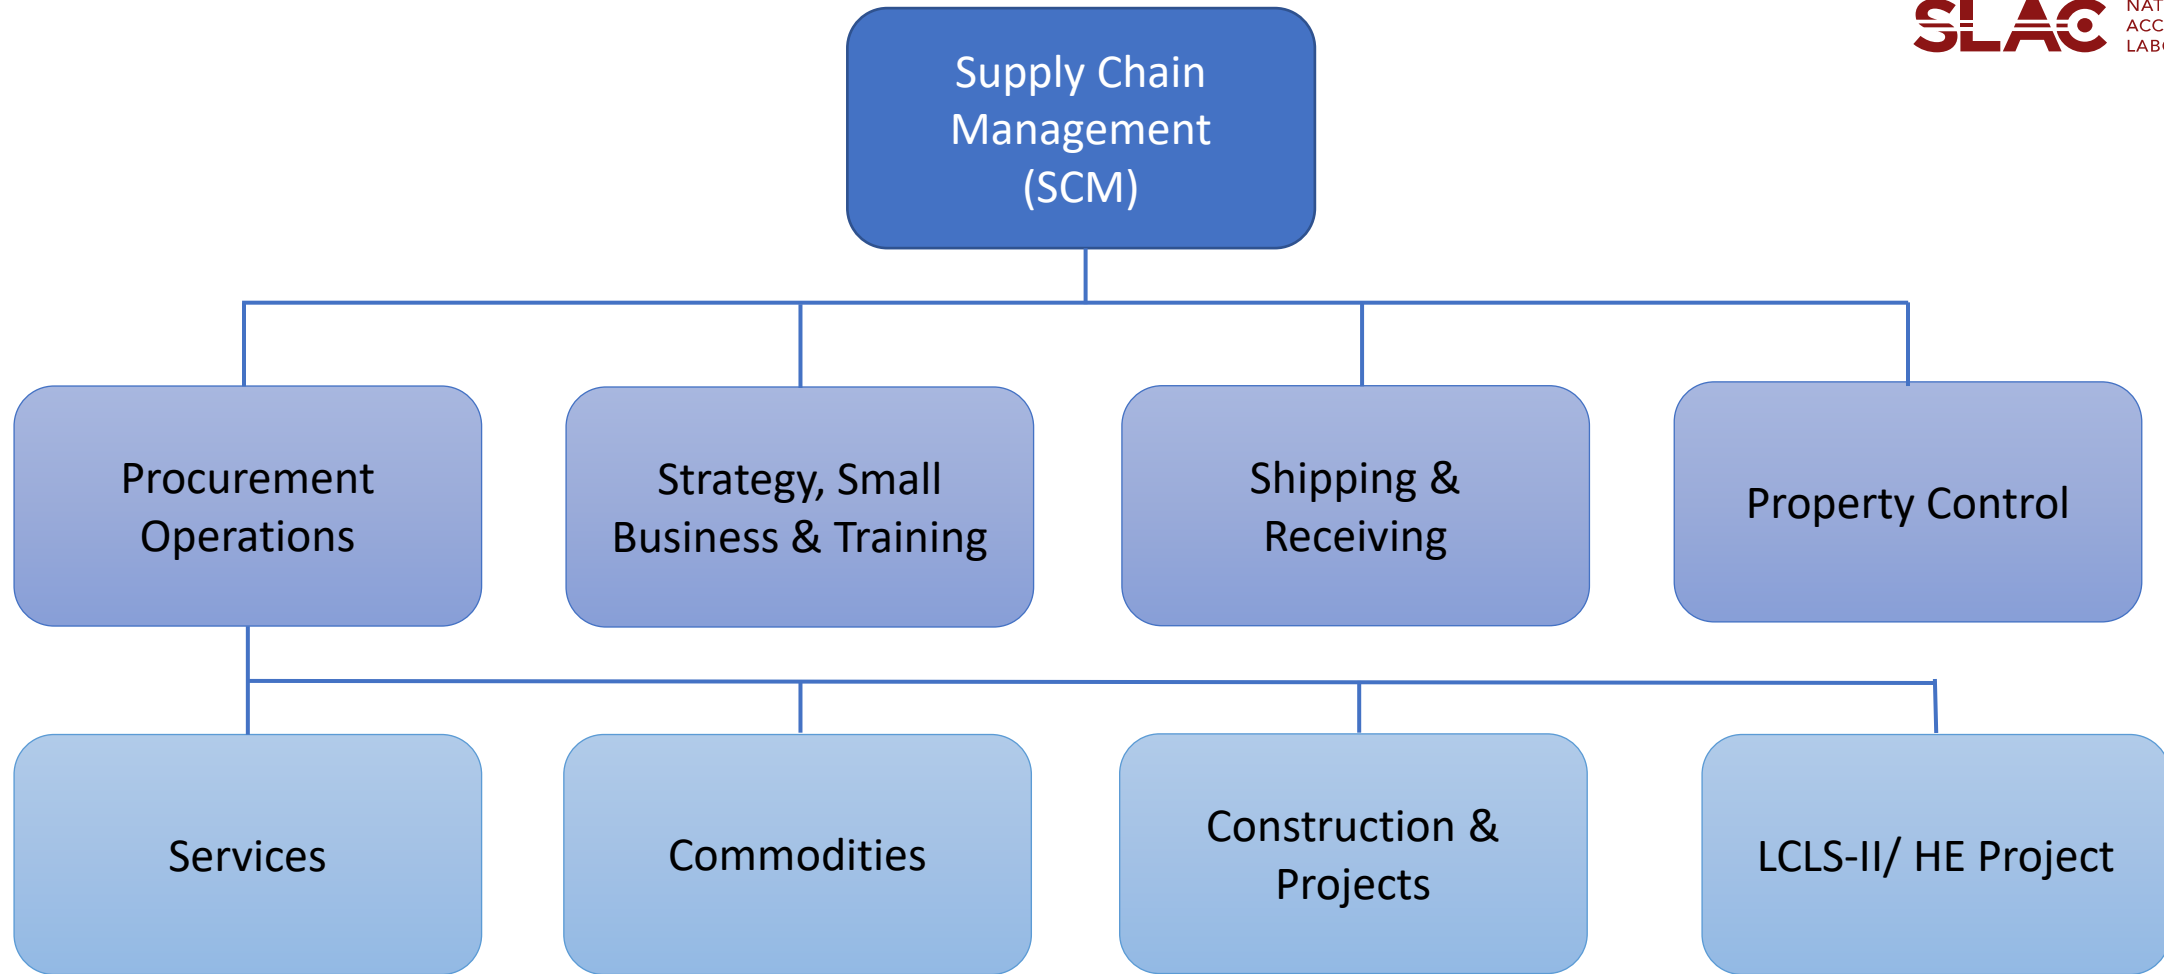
SLAC NAT ACC LAB

Supply Chain Management (SCM)

Procurement Operations

Strategy, Small Business & Training

Shipping & Receiving

Property Control

Services

Commodities

Construction & Projects

LCLS-II/ HE Project